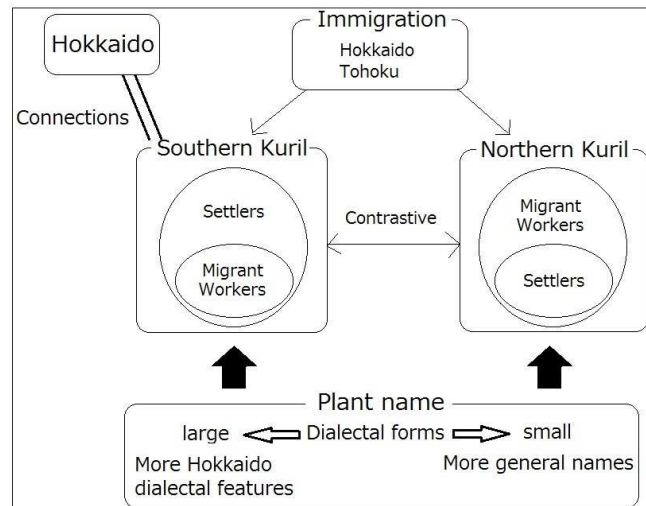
Hokkaido

Connections

Immigration

Hokkaido
Tohoku

Southern Kuril

Settlers

Migrant Workers

Contrastive

Northern Kuril

Migrant Workers

Settlers

Plant name

large

Dialectal forms

small

More Hokkaido dialectal features

More general names